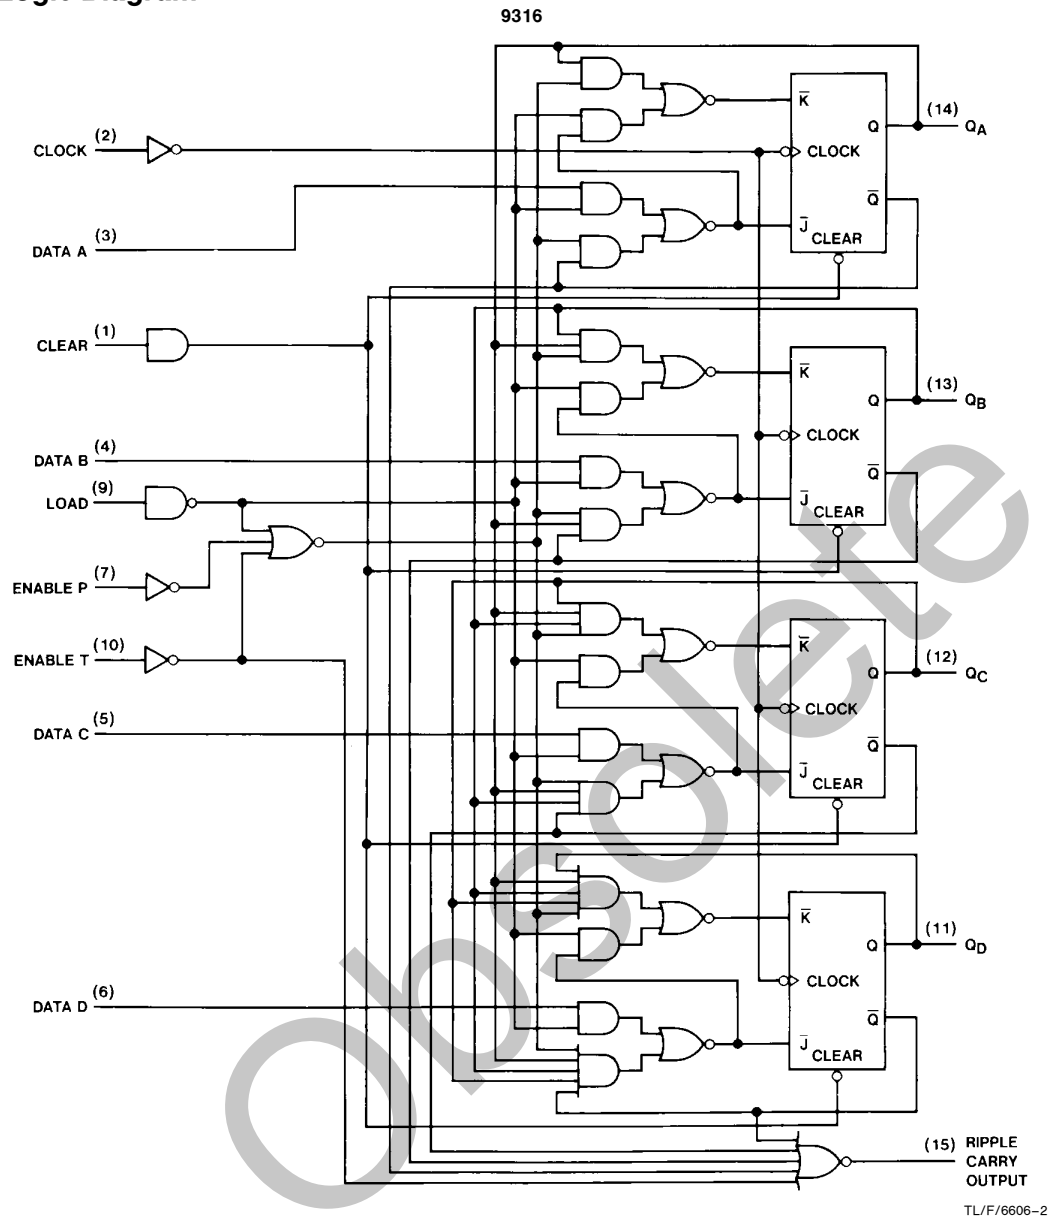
Logic Diagram

9316

CLOCK (2)

DATA A (3)

CLEAR (1)

DATA B (4)

LOAD (9)

ENABLE P (7)

ENABLE T (10)

DATA C (5)

DATA D (6)

$\overline{K}$ Q CLOCK $\overline{Q}$ $\overline{J}$ CLEAR

(14) $Q_A$

$\overline{K}$ Q CLOCK $\overline{Q}$ $\overline{J}$ CLEAR

(13) $Q_B$

$\overline{K}$ Q CLOCK $\overline{Q}$ $\overline{J}$ CLEAR

(12) $Q_C$

$\overline{K}$ Q CLOCK $\overline{Q}$ $\overline{J}$ CLEAR

(11) $Q_D$

(15) RIPPLE CARRY OUTPUT

Obsolete

TL/F/6606–2